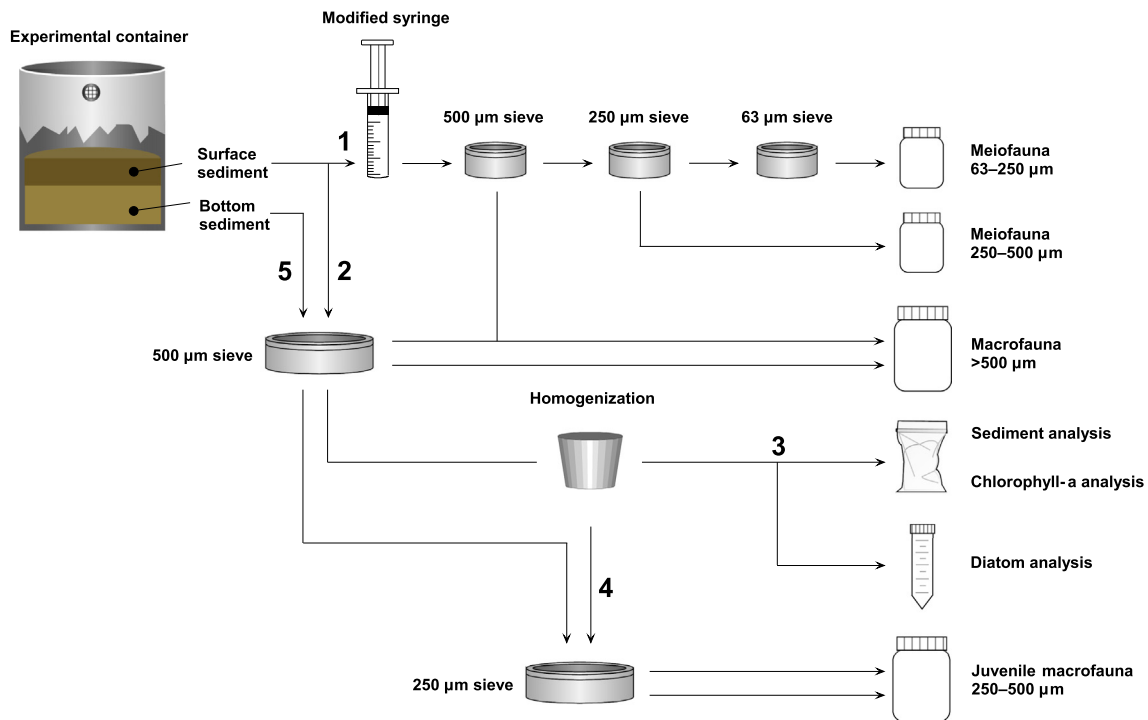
Experimental container

Modified syringe

Surface sediment

Bottom sediment

1

500 µm sieve

250 µm sieve

63 µm sieve

Meiofauna 63–250 µm

Meiofauna 250–500 µm

5

2

500 µm sieve

Macrofauna >500 µm

Homogenization

3

Sediment analysis

Chlorophyll-a analysis

Diatom analysis

4

250 µm sieve

Juvenile macrofauna 250–500 µm